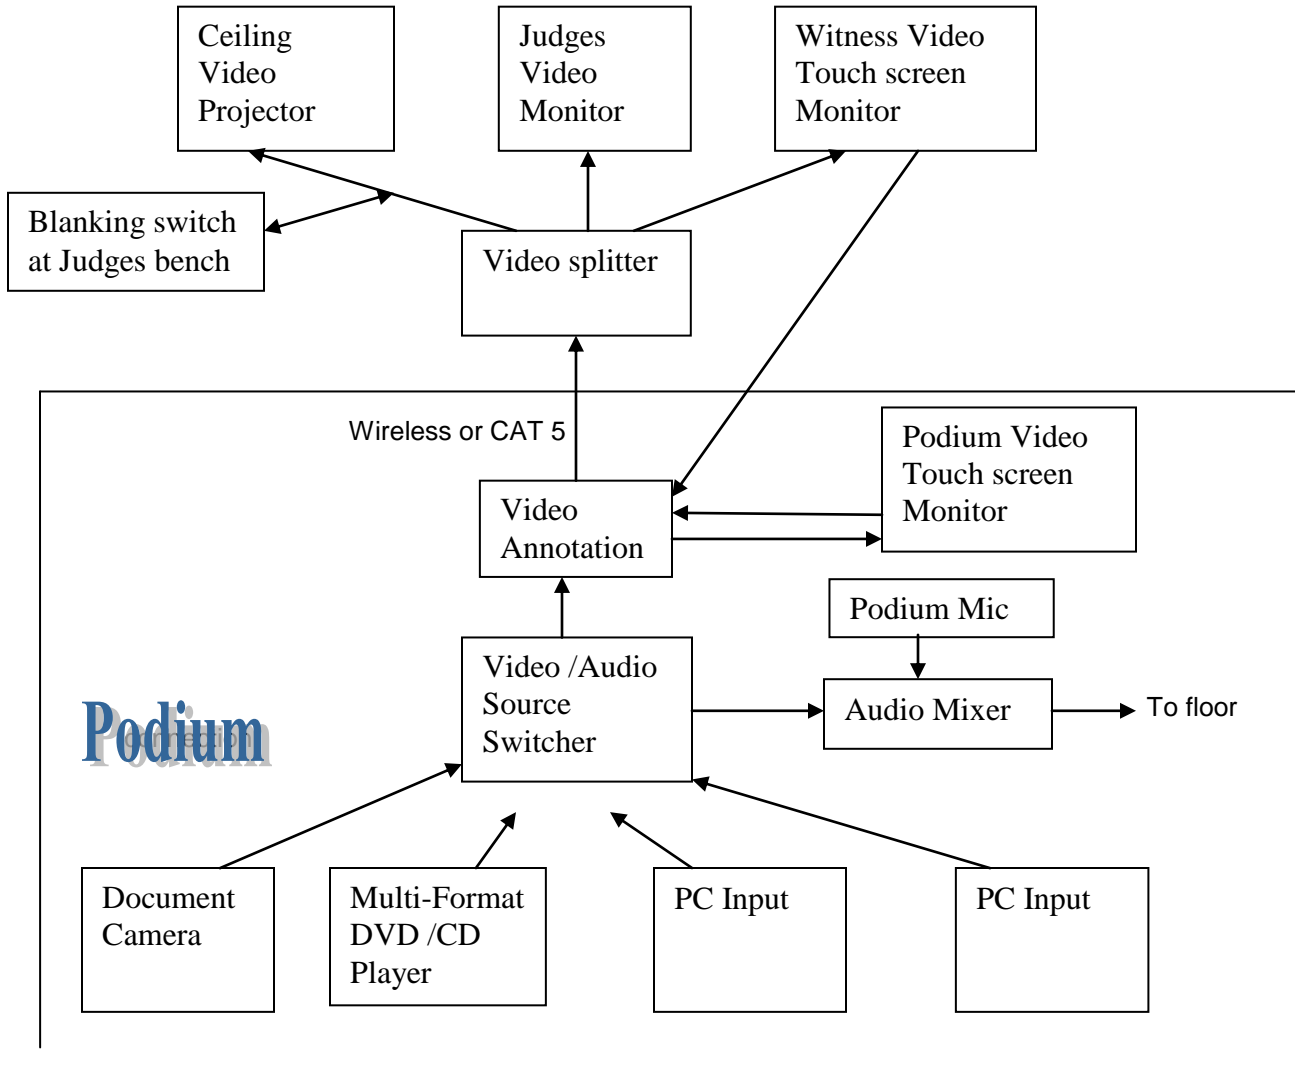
Ceiling Video Projector

Judges Video Monitor

Witness Video Touch screen Monitor

Blanking switch at Judges bench

Video splitter

Wireless or CAT 5

Video Annotation

Podium Video Touch screen Monitor

Podium Mic

Video /Audio Source Switcher

Audio Mixer

To floor

Podium

Document Camera

Multi-Format DVD /CD Player

PC Input

PC Input